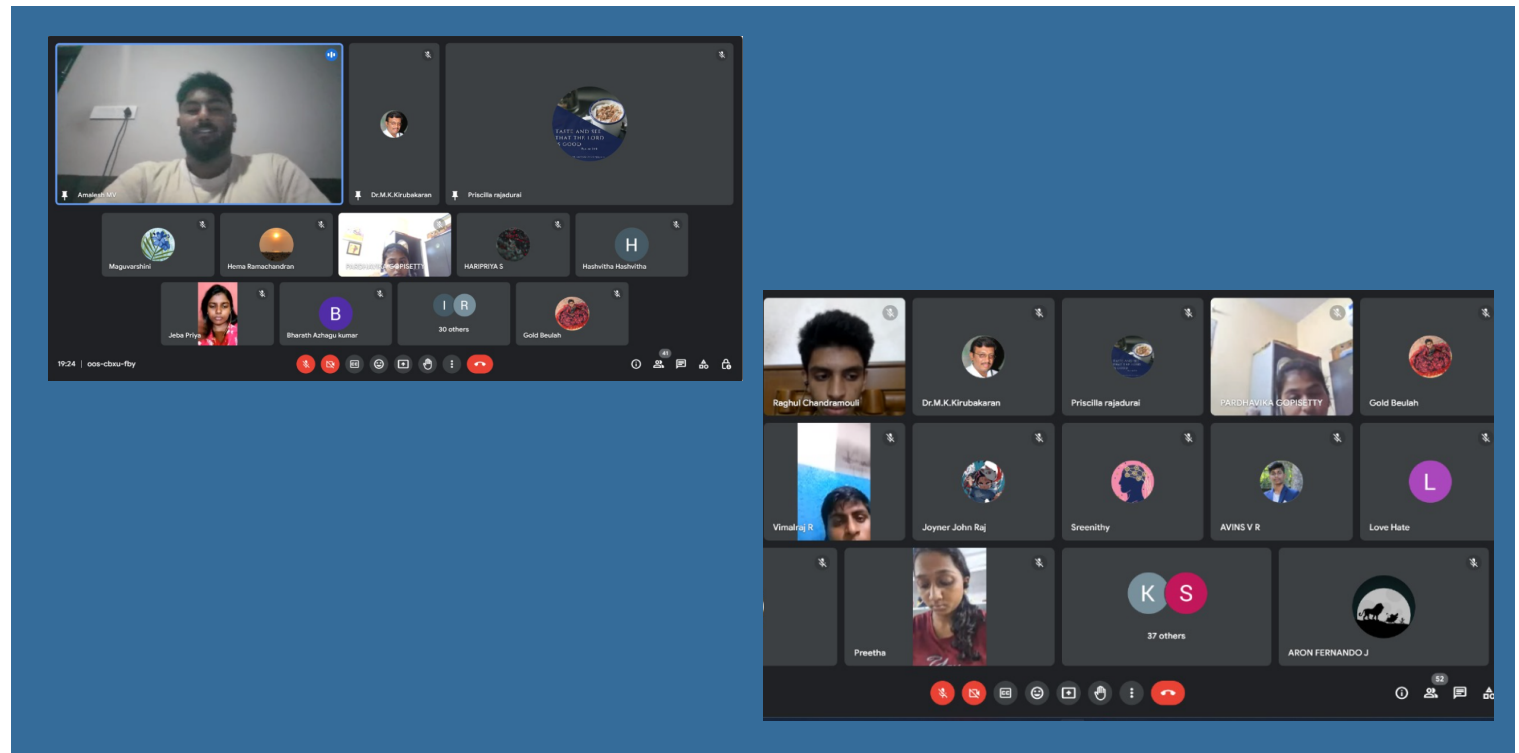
Amalesh MV

Dr.M.K.Kirubakaran

TASTE AND SEE THAT THE LORD IS GOOD

Priscilla rajadurai

Maguvarshini

Hema Ramachandran

PARDHAVIKA GOPISETTY

HARIPRIYA S

H

Hashvitha Hashvitha

Jeba Priya

B

Bharath Azhagu kumar

I R

30 others

Gold Beulah

19:24 | oos-cbxu-fby

41

Raghul Chandramouli

Dr.M.K.Kirubakaran

Priscilla rajadurai

PARDHAVIKA GOPISETTY

Gold Beulah

Vimalraj R

Joyner John Raj

Sreenithy

AVINS V R

L

Love Hate

Preetha

K S

37 others

ARON FERNANDO J

52